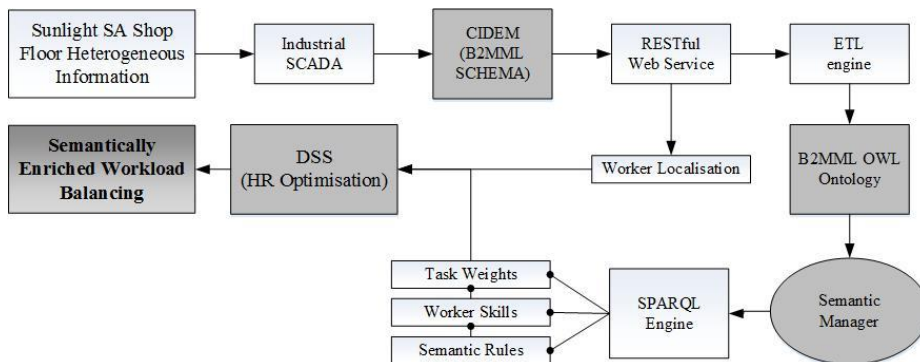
Sunlight SA Shop Floor Heterogeneous Information

Industrial SCADA

CIDEM (B2MML SCHEMA)

RESTful Web Service

ETL engine

Semantically Enriched Workload Balancing

DSS (HR Optimisation)

Worker Localisation

B2MML OWL Ontology

Task Weights

Worker Skills

Semantic Rules

SPARQL Engine

Semantic Manager